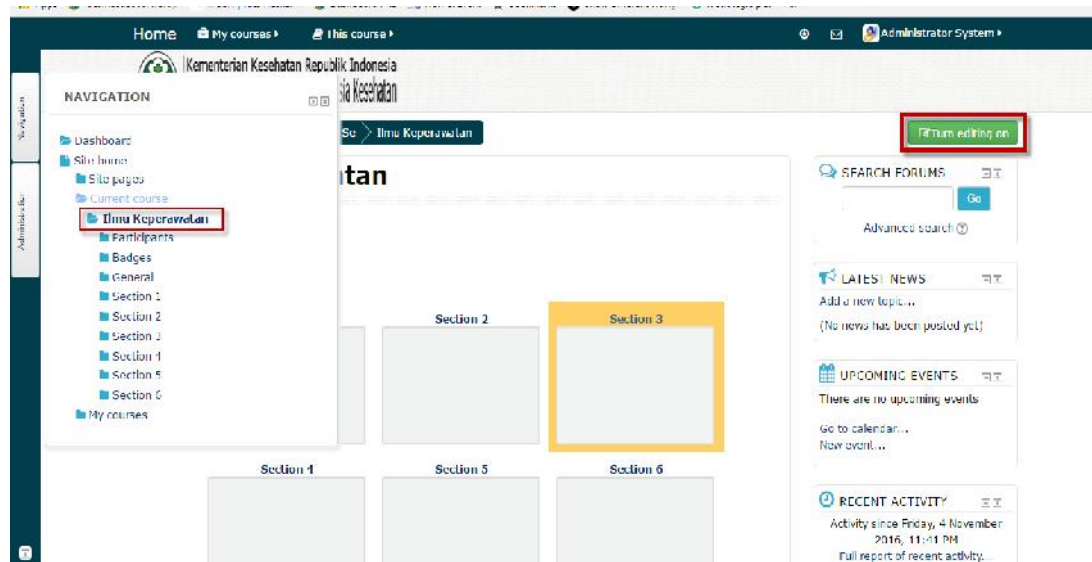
Home My courses ▸ This course ▸ Administrator System ▸

Kementerian Kesehatan Republik Indonesia
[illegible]sia Kesehatan

Navigation
Administration

NAVIGATION

Dashboard
Site home
Site pages
Current course
Ilmu Keperawatan
Participants
Badges
General
Section 1
Section 2
Section 3
Section 4
Section 5
Section 6
My courses

Se › Ilmu Keperawatan

tan

Turn editing on

Section 2
Section 3
Section 4
Section 5
Section 6

SEARCH FORUMS
Go
Advanced search

LATEST NEWS
Add a new topic...
(No news has been posted yet)

UPCOMING EVENTS
There are no upcoming events
Go to calendar...
New event...

RECENT ACTIVITY
Activity since Friday, 4 November 2016, 11:41 PM
Full report of recent activity...